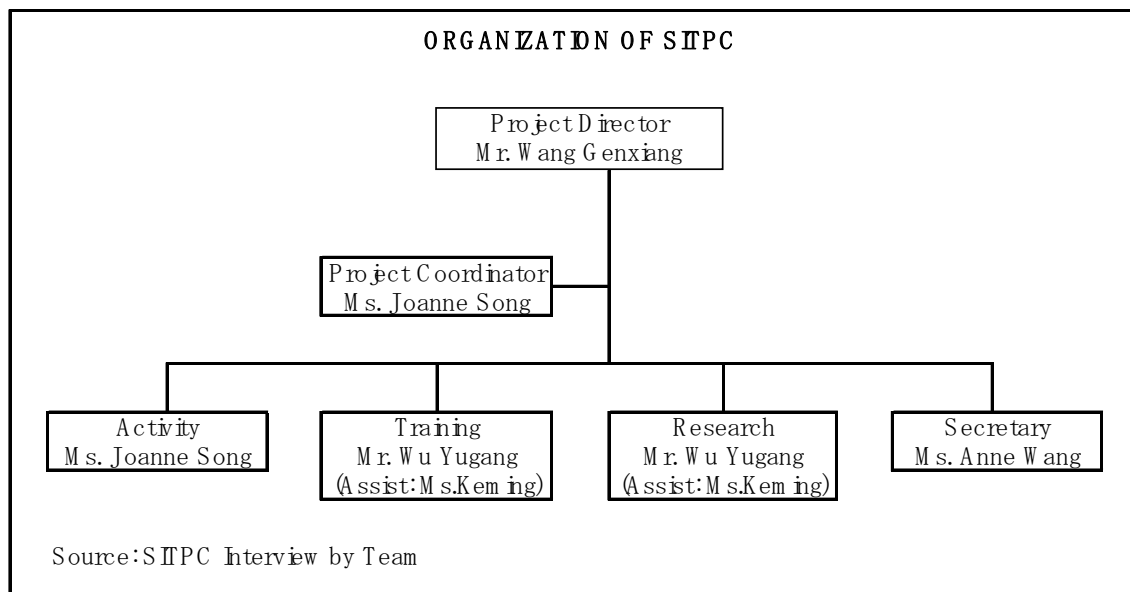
ORGANIZATION OF SITPC

Project Director
Mr. Wang Genxiang

Project Coordinator
Ms. Joanne Song

Activity
Ms. Joanne Song

Training
Mr. Wu Yugang
(Assist: Ms. Keming)

Research
Mr. Wu Yugang
(Assist: Ms. Keming)

Secretary
Ms. Anne Wang

Source: SITPC Interview by Team